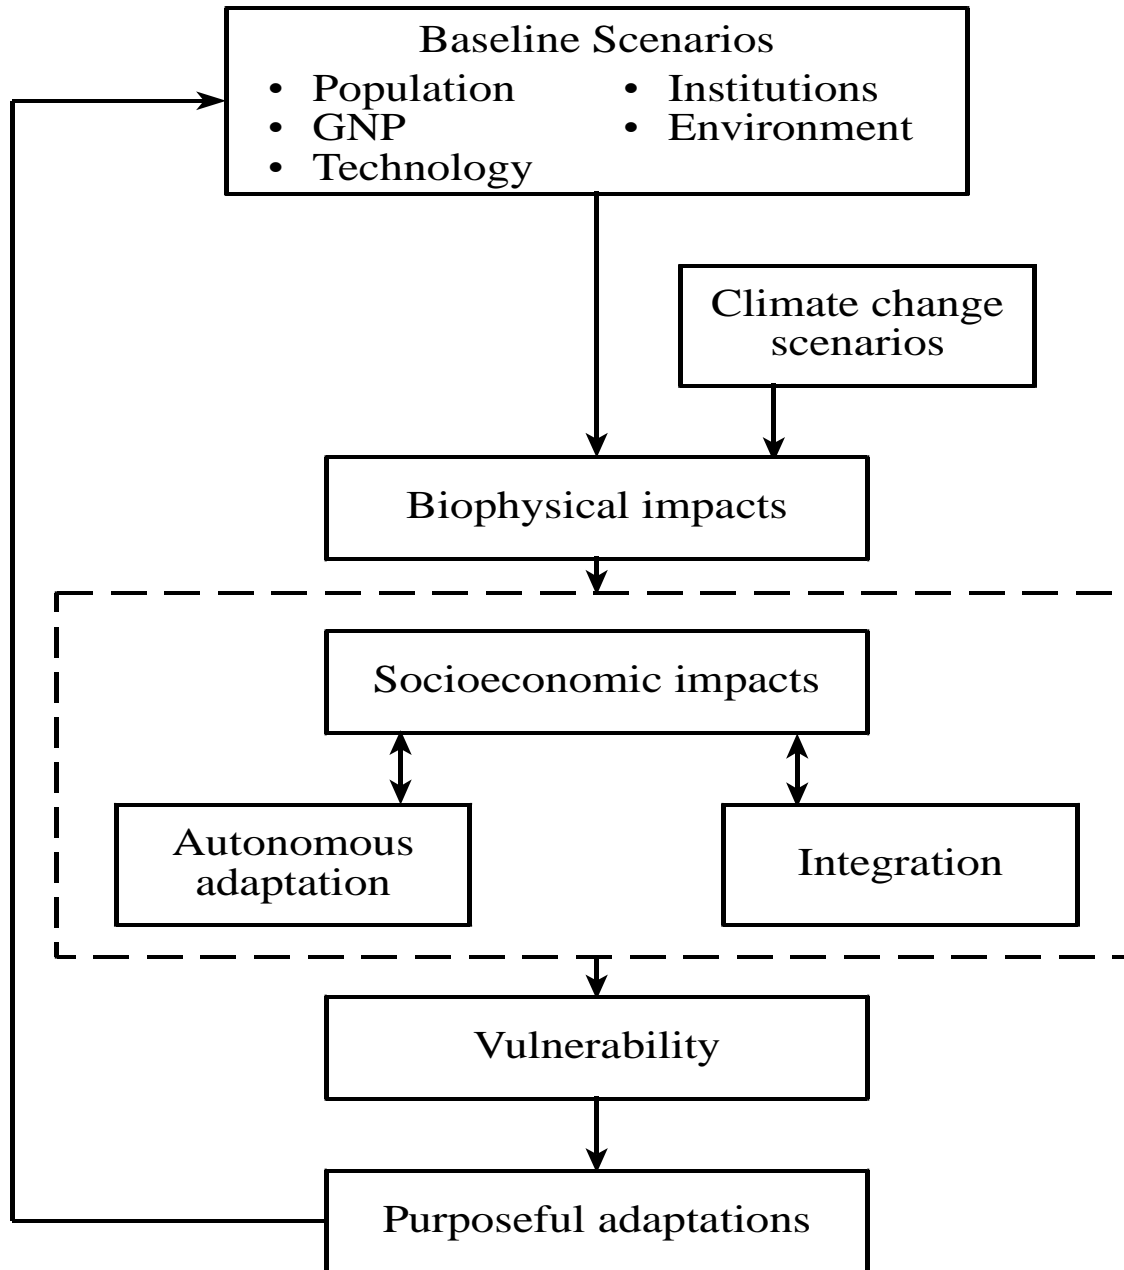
Baseline Scenarios

• Population
• GNP
• Technology
• Institutions
• Environment

Climate change scenarios

Biophysical impacts

Socioeconomic impacts

Autonomous adaptation

Integration

Vulnerability

Purposeful adaptations